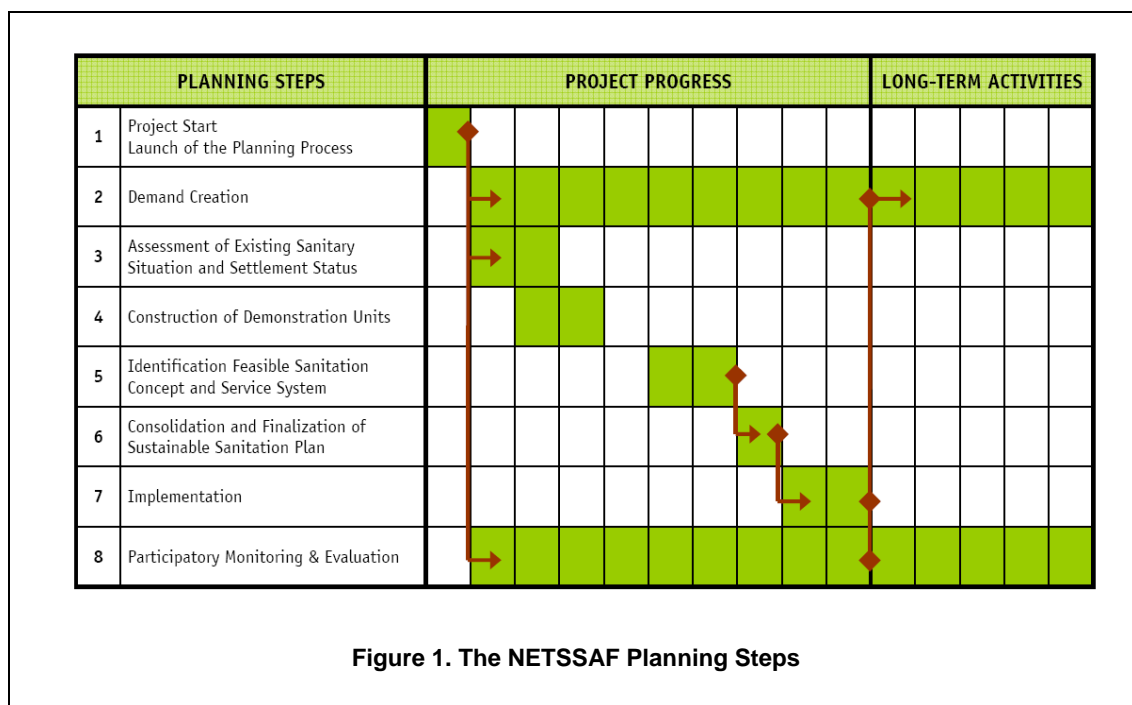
| PLANNING STEPS | | PROJECT PROGRESS | LONG-TERM ACTIVITIES |
|---|---|---|---|
| 1 | Project Start Launch of the Planning Process | | |
| 2 | Demand Creation | | |
| 3 | Assessment of Existing Sanitary Situation and Settlement Status | | |
| 4 | Construction of Demonstration Units | | |
| 5 | Identification Feasible Sanitation Concept and Service System | | |
| 6 | Consolidation and Finalization of Sustainable Sanitation Plan | | |
| 7 | Implementation | | |
| 8 | Participatory Monitoring & Evaluation | | |

Figure 1. The NETSSAF Planning Steps